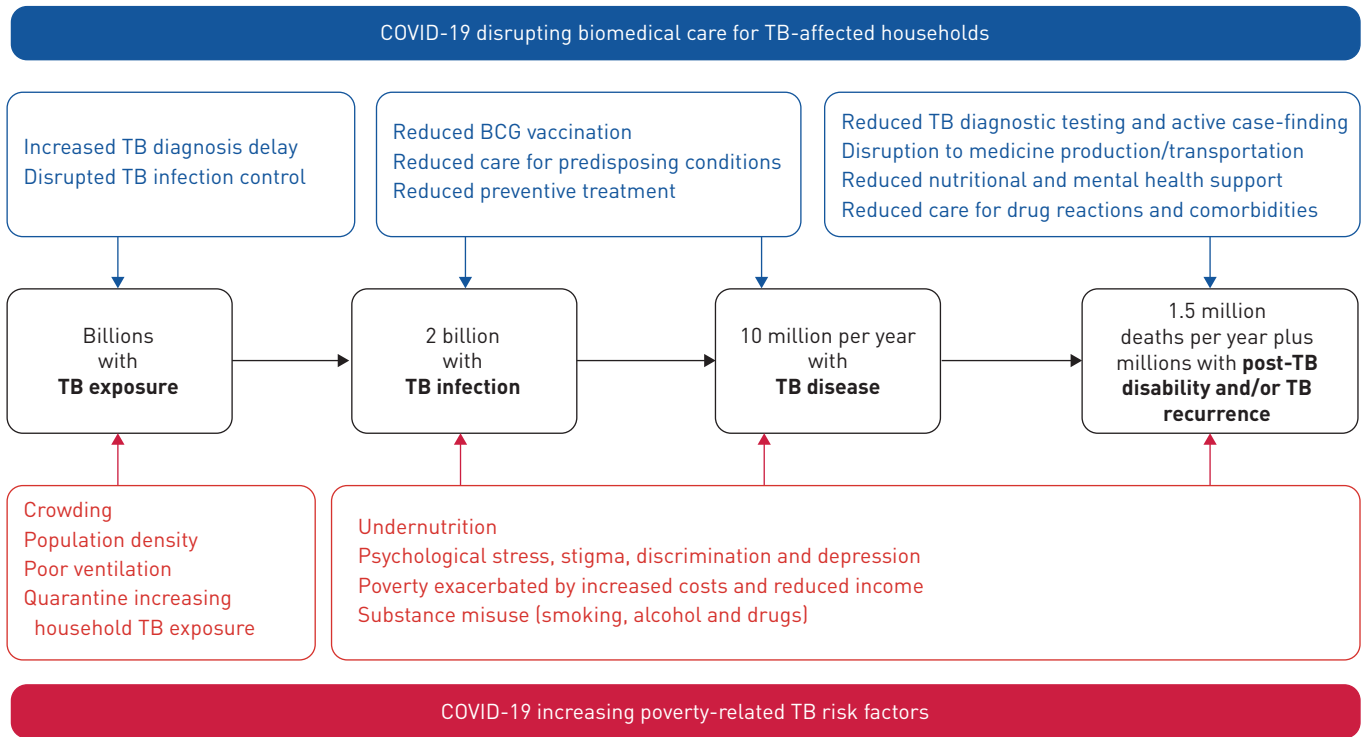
COVID-19 disrupting biomedical care for TB-affected households

Increased TB diagnosis delay
Disrupted TB infection control

Reduced BCG vaccination
Reduced care for predisposing conditions
Reduced preventive treatment

Reduced TB diagnostic testing and active case-finding
Disruption to medicine production/transportation
Reduced nutritional and mental health support
Reduced care for drug reactions and comorbidities

Billions with **TB exposure**

2 billion with **TB infection**

10 million per year with **TB disease**

1.5 million deaths per year plus millions with **post-TB disability and/or TB recurrence**

Crowding
Population density
Poor ventilation
Quarantine increasing household TB exposure

Undernutrition
Psychological stress, stigma, discrimination and depression
Poverty exacerbated by increased costs and reduced income
Substance misuse (smoking, alcohol and drugs)

COVID-19 increasing poverty-related TB risk factors